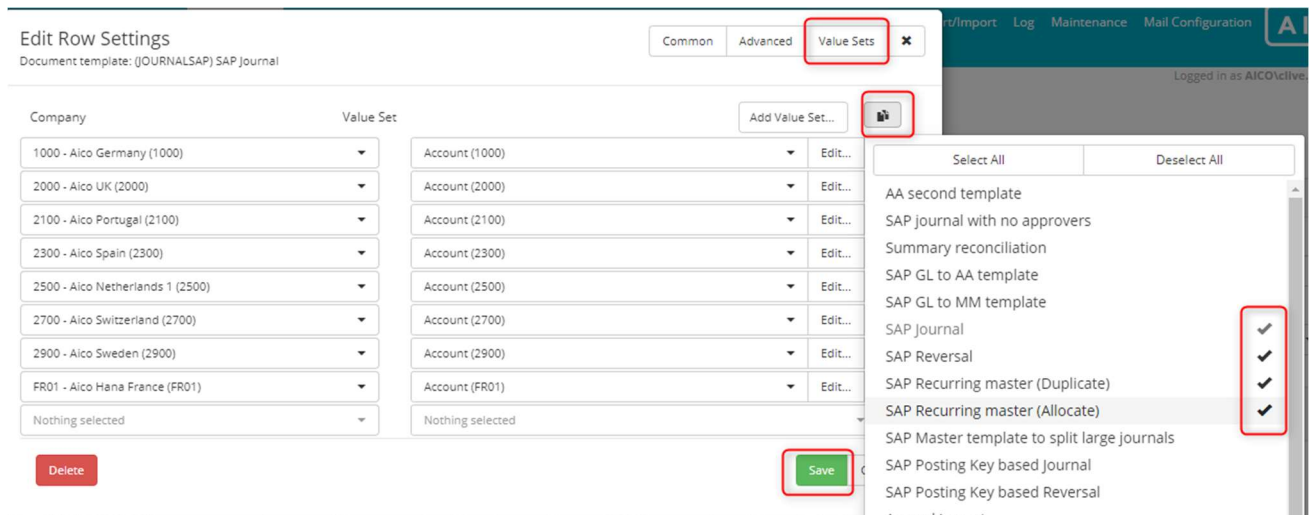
rt/Import Log Maintenance Mail Configuration A I

Logged in as AICO\clive.

Edit Row Settings
Document template: (JOURNALSAP) SAP Journal

Common | Advanced | Value Sets | ✖

Company | Value Set | Add Value Set...

| Company | Value Set | |
|---|---|---|
| 1000 - Aico Germany (1000) | Account (1000) | Edit... |
| 2000 - Aico UK (2000) | Account (2000) | Edit... |
| 2100 - Aico Portugal (2100) | Account (2100) | Edit... |
| 2300 - Aico Spain (2300) | Account (2300) | Edit... |
| 2500 - Aico Netherlands 1 (2500) | Account (2500) | Edit... |
| 2700 - Aico Switzerland (2700) | Account (2700) | Edit... |
| 2900 - Aico Sweden (2900) | Account (2900) | Edit... |
| FR01 - Aico Hana France (FR01) | Account (FR01) | Edit... |
| Nothing selected | Nothing selected | |

Delete

Save C

Select All | Deselect All

AA second template
SAP journal with no approvers
Summary reconciliation
SAP GL to AA template
SAP GL to MM template
SAP Journal ✔
SAP Reversal ✔
SAP Recurring master (Duplicate) ✔
SAP Recurring master (Allocate) ✔
SAP Master template to split large journals
SAP Posting Key based Journal
SAP Posting Key based Reversal
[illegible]